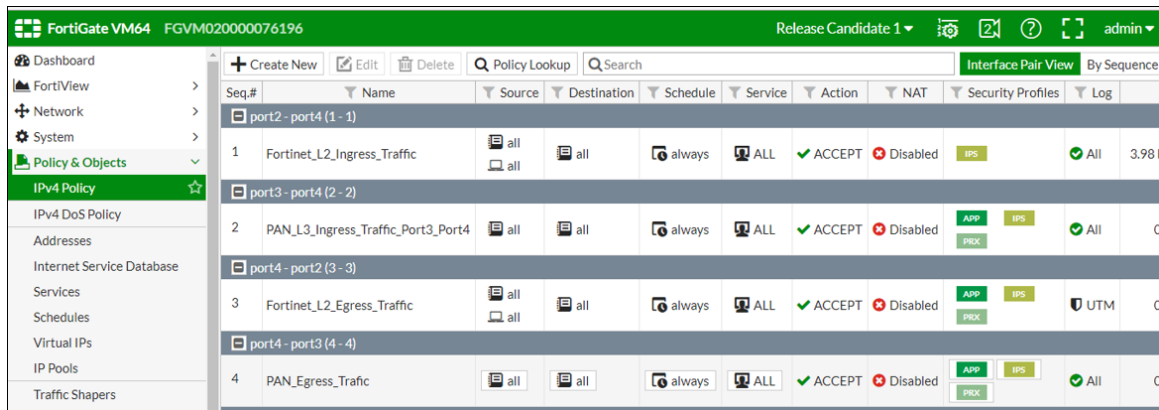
FortiGate VM64 FGVM020000076196

Release Candidate 1 ▾

admin ▾

Dashboard
FortiView
Network
System
Policy & Objects
IPv4 Policy
IPv4 DoS Policy
Addresses
Internet Service Database
Services
Schedules
Virtual IPs
IP Pools
Traffic Shapers

+ Create New  Edit  Delete  Policy Lookup  Search

Interface Pair View  By Sequence

| Seq.# | Name | Source | Destination | Schedule | Service | Action | NAT | Security Profiles | Log | |
|---|---|---|---|---|---|---|---|---|---|---|
| port2 - port4 (1 - 1) | | | | | | | | | | |
| 1 | Fortinet_L2_Ingress_Traffic | all all | all | always | ALL | ✔ ACCEPT | Disabled | IPS | All | 3.98 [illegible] |
| port3 - port4 (2 - 2) | | | | | | | | | | |
| 2 | PAN_L3_Ingress_Traffic_Port3_Port4 | all | all | always | ALL | ✔ ACCEPT | Disabled | APP IPS PRX | All | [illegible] |
| port4 - port2 (3 - 3) | | | | | | | | | | |
| 3 | Fortinet_L2_Egress_Traffic | all all | all | always | ALL | ✔ ACCEPT | Disabled | APP IPS PRX | UTM | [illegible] |
| port4 - port3 (4 - 4) | | | | | | | | | | |
| 4 | PAN_Egress_Trafic | all | all | always | ALL | ✔ ACCEPT | Disabled | APP IPS PRX | All | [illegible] |